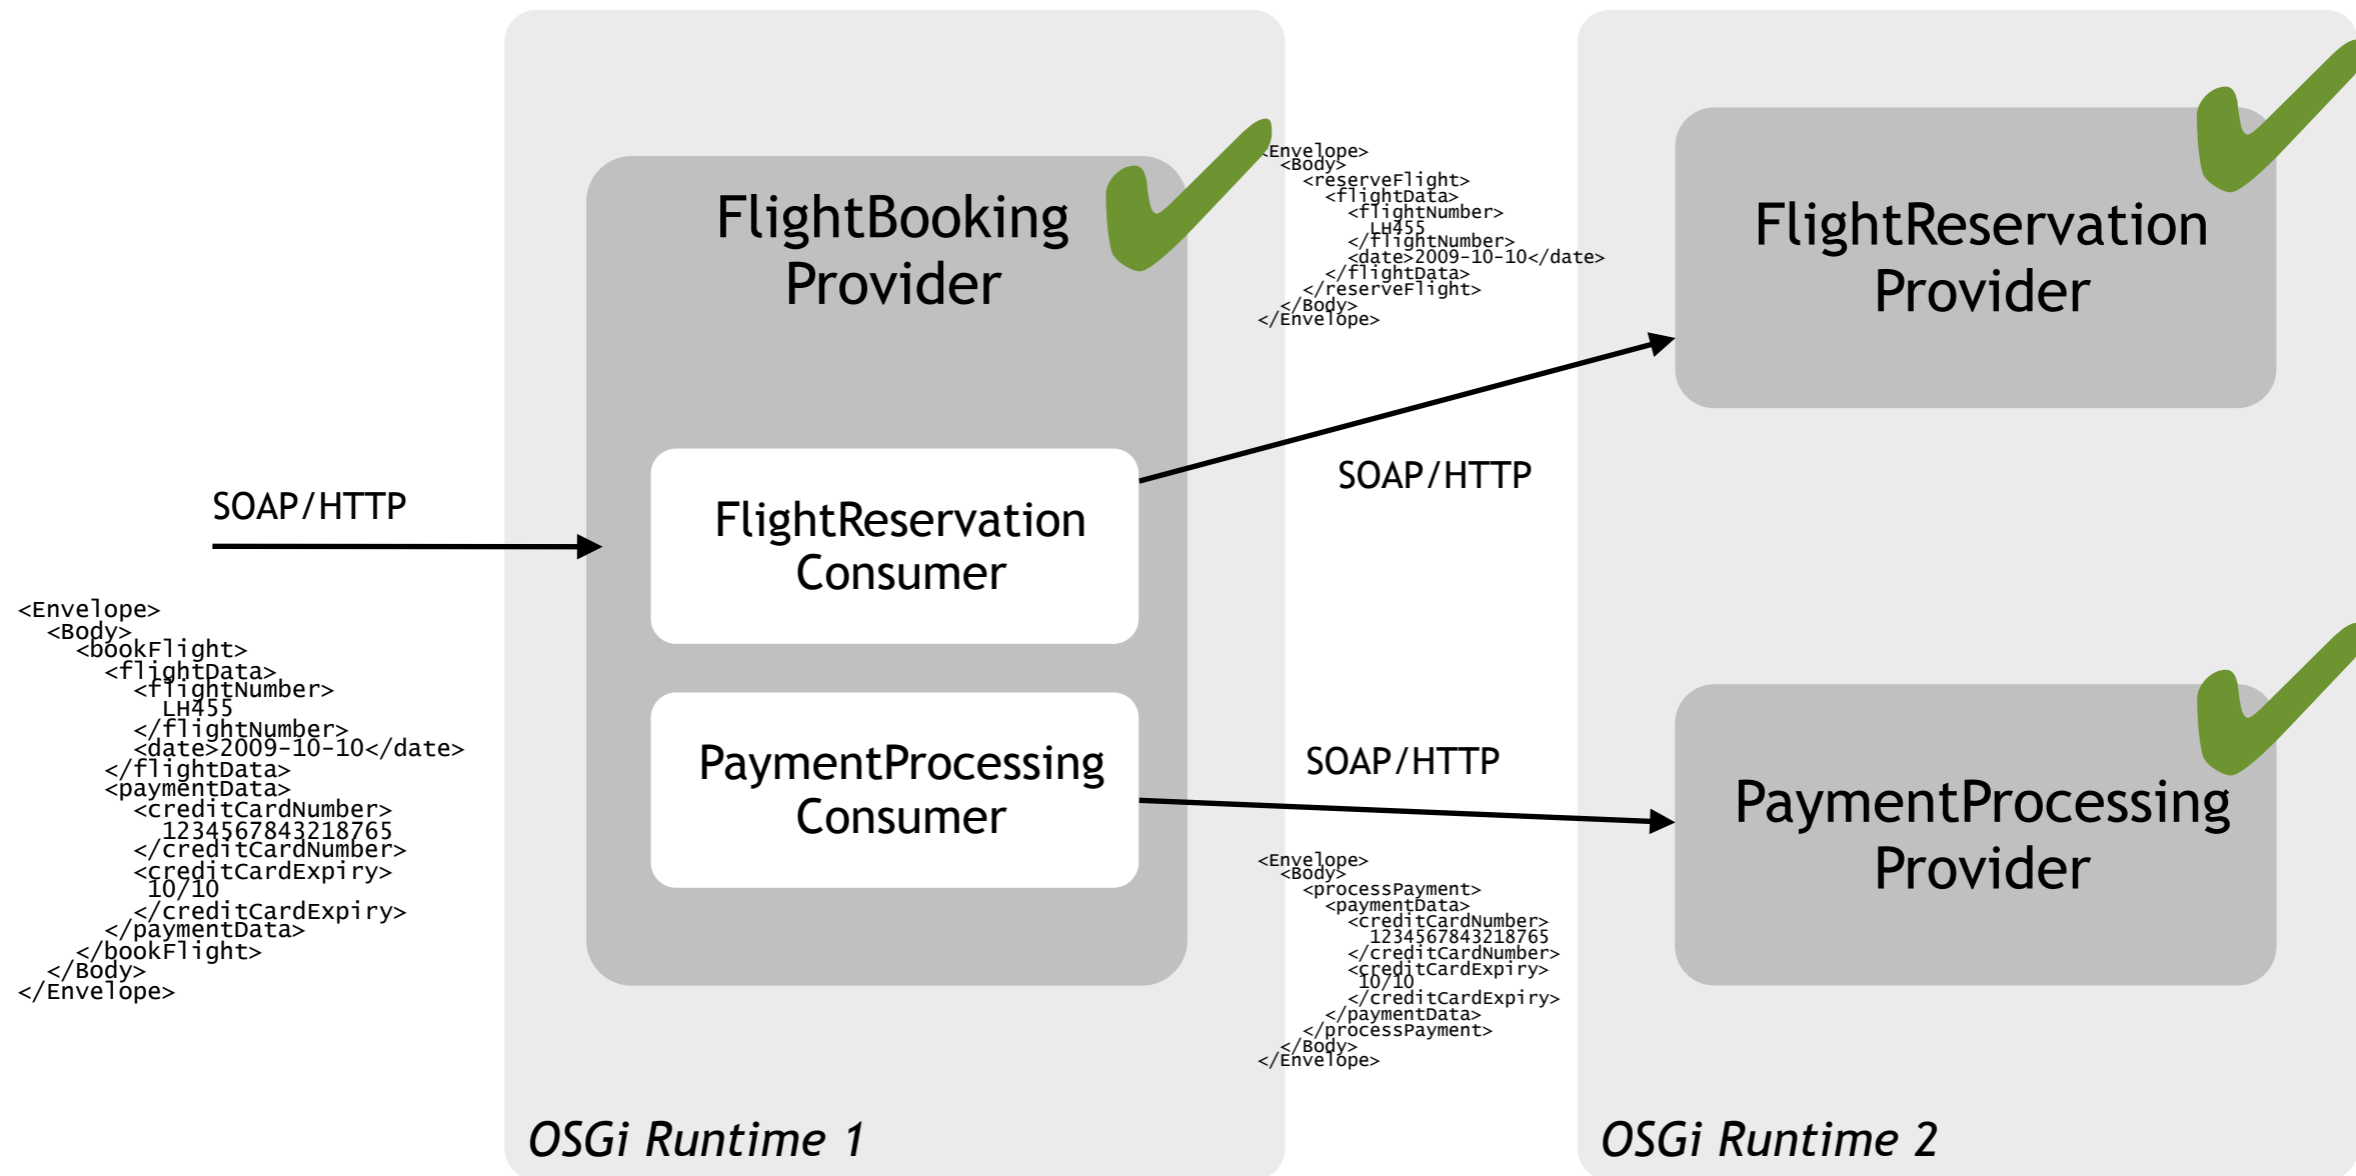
FlightBooking Provider

FlightReservation Consumer

PaymentProcessing Consumer

SOAP/HTTP

<Envelope>
<Body>
<bookFlight>
<flightData>
<flightNumber>
LH455
</flightNumber>
<date>2009-10-10</date>
</flightData>
<paymentData>
<creditCardNumber>
1234567843218765
</creditCardNumber>
<creditCardExpiry>
10/10
</creditCardExpiry>
</paymentData>
</bookFlight>
</Body>
</Envelope>

<Envelope>
<Body>
<reserveFlight>
<flightData>
<flightNumber>
LH455
</flightNumber>
<date>2009-10-10</date>
</flightData>
</reserveFlight>
</Body>
</Envelope>

SOAP/HTTP

SOAP/HTTP

<Envelope>
<Body>
<processPayment>
<paymentData>
<creditCardNumber>
1234567843218765
</creditCardNumber>
<creditCardExpiry>
10/10
</creditCardExpiry>
</paymentData>
</processPayment>
</Body>
</Envelope>

FlightReservation Provider

PaymentProcessing Provider

OSGi Runtime 1

OSGi Runtime 2